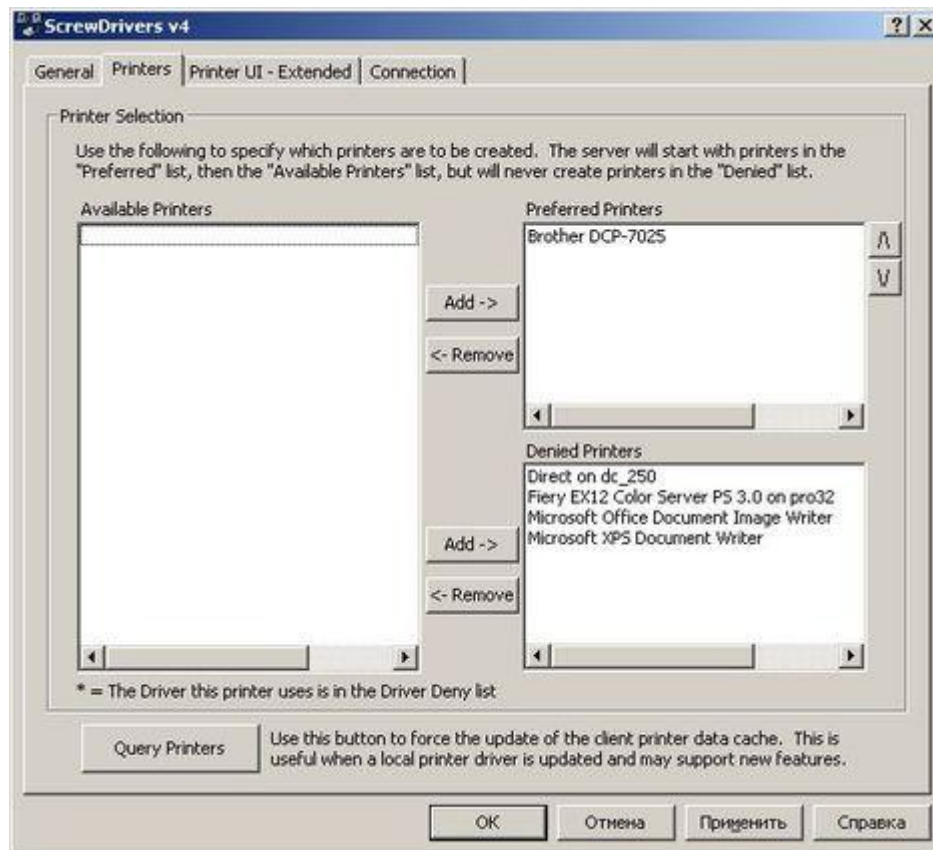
ScrewDrivers v4

?
X

General
Printers
Printer UI - Extended
Connection

Printer Selection

Use the following to specify which printers are to be created. The server will start with printers in the "Preferred" list, then the "Available Printers" list, but will never create printers in the "Denied" list.

Available Printers

Preferred Printers

Brother DCP-7025

Λ
V

Add ->
<- Remove

Denied Printers

Direct on dc_250
Fiery EX12 Color Server PS 3.0 on pro32
Microsoft Office Document Image Writer
Microsoft XPS Document Writer

Add ->
<- Remove

* = The Driver this printer uses is in the Driver Deny list

Query Printers

Use this button to force the update of the client printer data cache. This is useful when a local printer driver is updated and may support new features.

OK
Отмена
Применить
Справка